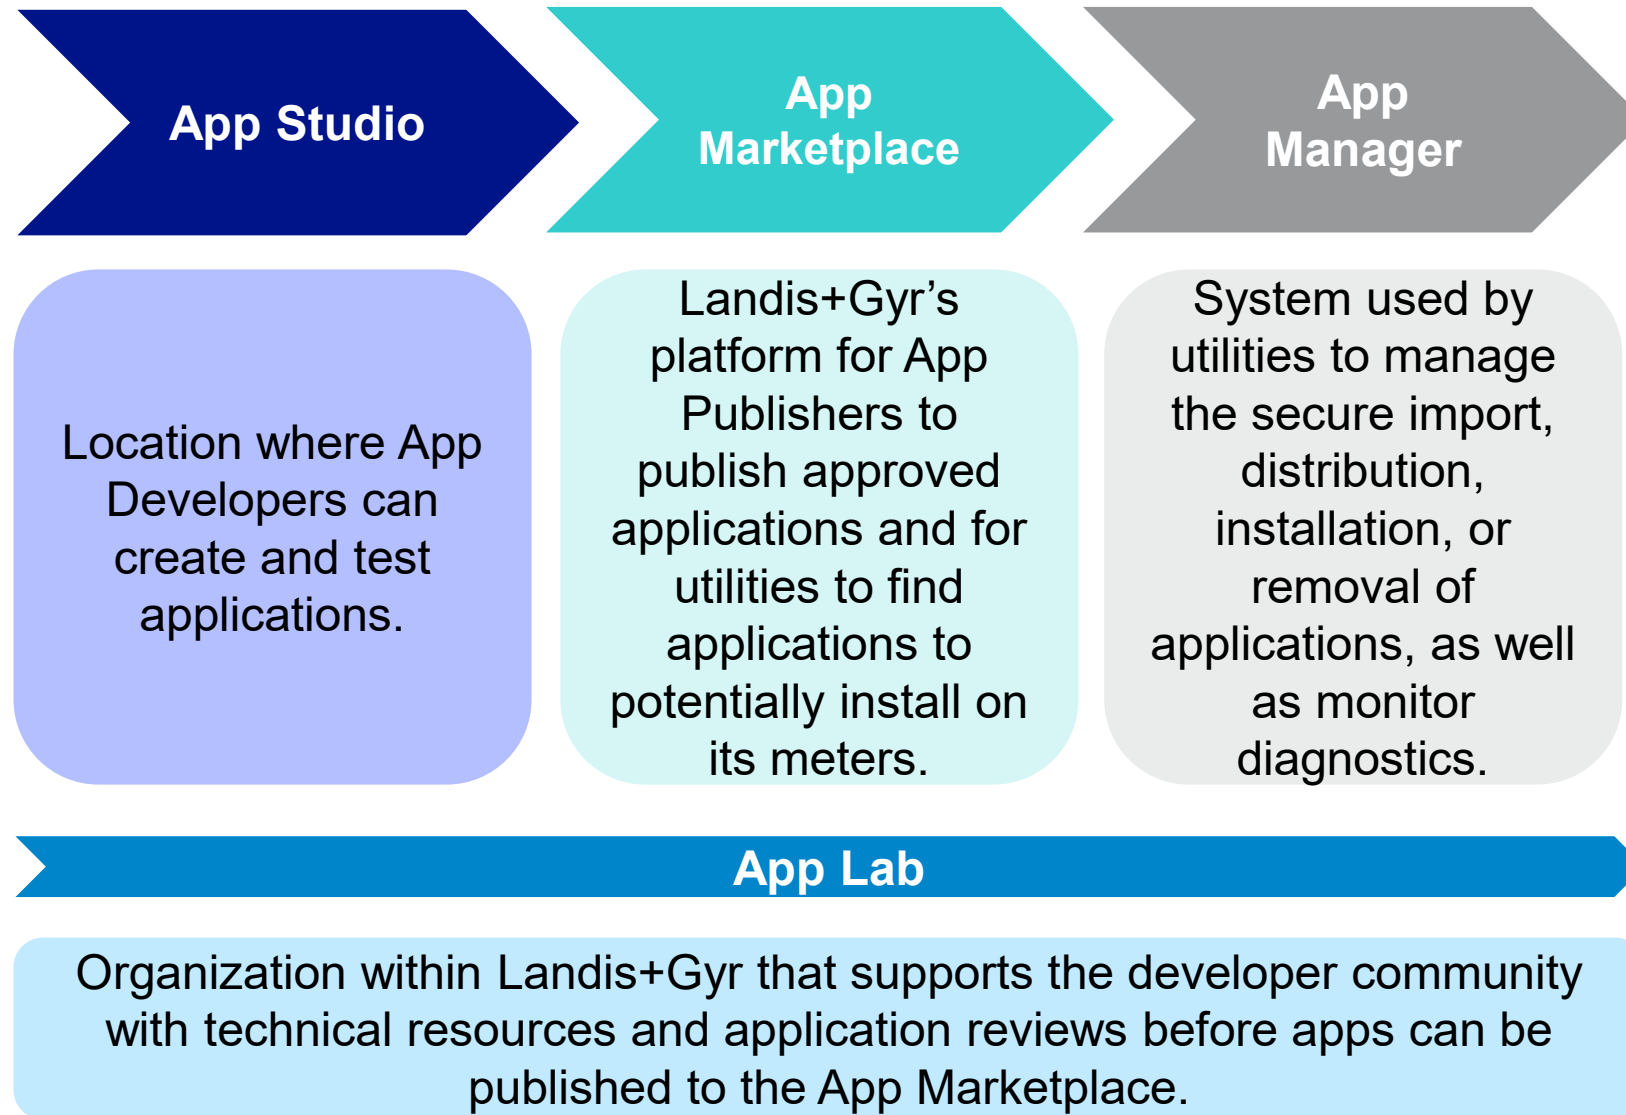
App Studio

App Marketplace

App Manager

Location where App Developers can create and test applications.

Landis+Gyr’s platform for App Publishers to publish approved applications and for utilities to find applications to potentially install on its meters.

System used by utilities to manage the secure import, distribution, installation, or removal of applications, as well as monitor diagnostics.

App Lab

Organization within Landis+Gyr that supports the developer community with technical resources and application reviews before apps can be published to the App Marketplace.